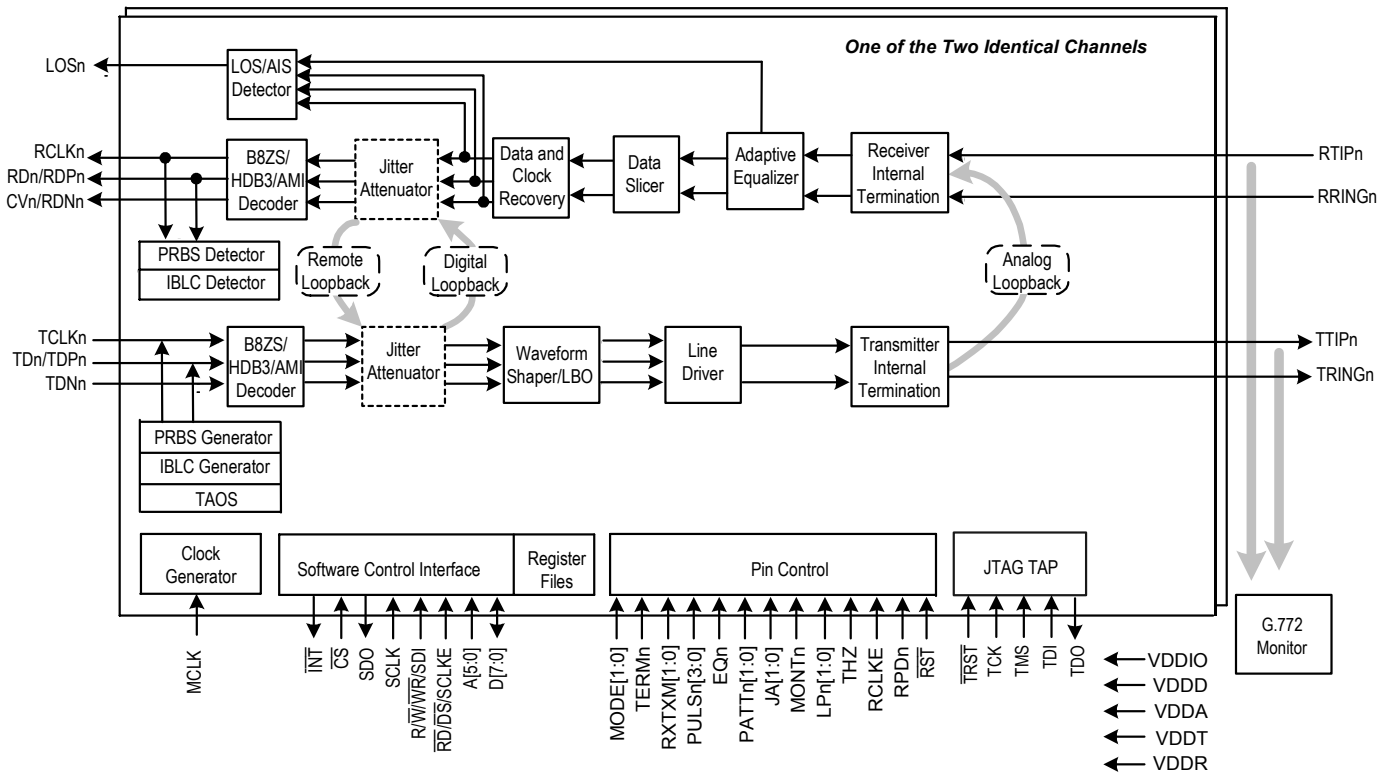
One of the Two Identical Channels

LOSn

LOS/AIS Detector

RCLKn
RDn/RDPn
CVn/RDNn

B8ZS/ HDB3/AMI Decoder

Jitter Attenuator

Data and Clock Recovery

Data Slicer

Adaptive Equalizer

Receiver Internal Termination

RTIPn
RRINGn

PRBS Detector
IBLC Detector

Remote Loopback

Digital Loopback

Analog Loopback

TCLKn
TDn/TDPn
TDNn

B8ZS/ HDB3/AMI Decoder

Jitter Attenuator

Waveform Shaper/LBO

Line Driver

Transmitter Internal Termination

TTIPn
TRINGn

PRBS Generator
IBLC Generator
TAOS

Clock Generator

Software Control Interface

Register Files

Pin Control

JTAG TAP

G.772 Monitor

MCLK

$\overline{INT}$
$\overline{CS}$
SDO
SCLK
R/$\overline{W}$/$\overline{WR}$/SDI
$\overline{RD}$/$\overline{DS}$/SCLKE
A[5:0]
D[7:0]

MODE[1:0]
TERMn
RXTXM[1:0]
PULSn[3:0]
EQn
PATTn[1:0]
JA[1:0]
MONTn
LPn[1:0]
THZ
RCLKE
RPDn
$\overline{RST}$

$\overline{TRST}$
TCK
TMS
TDI
TDO

VDDIO
VDDD
VDDA
VDDT
VDDR